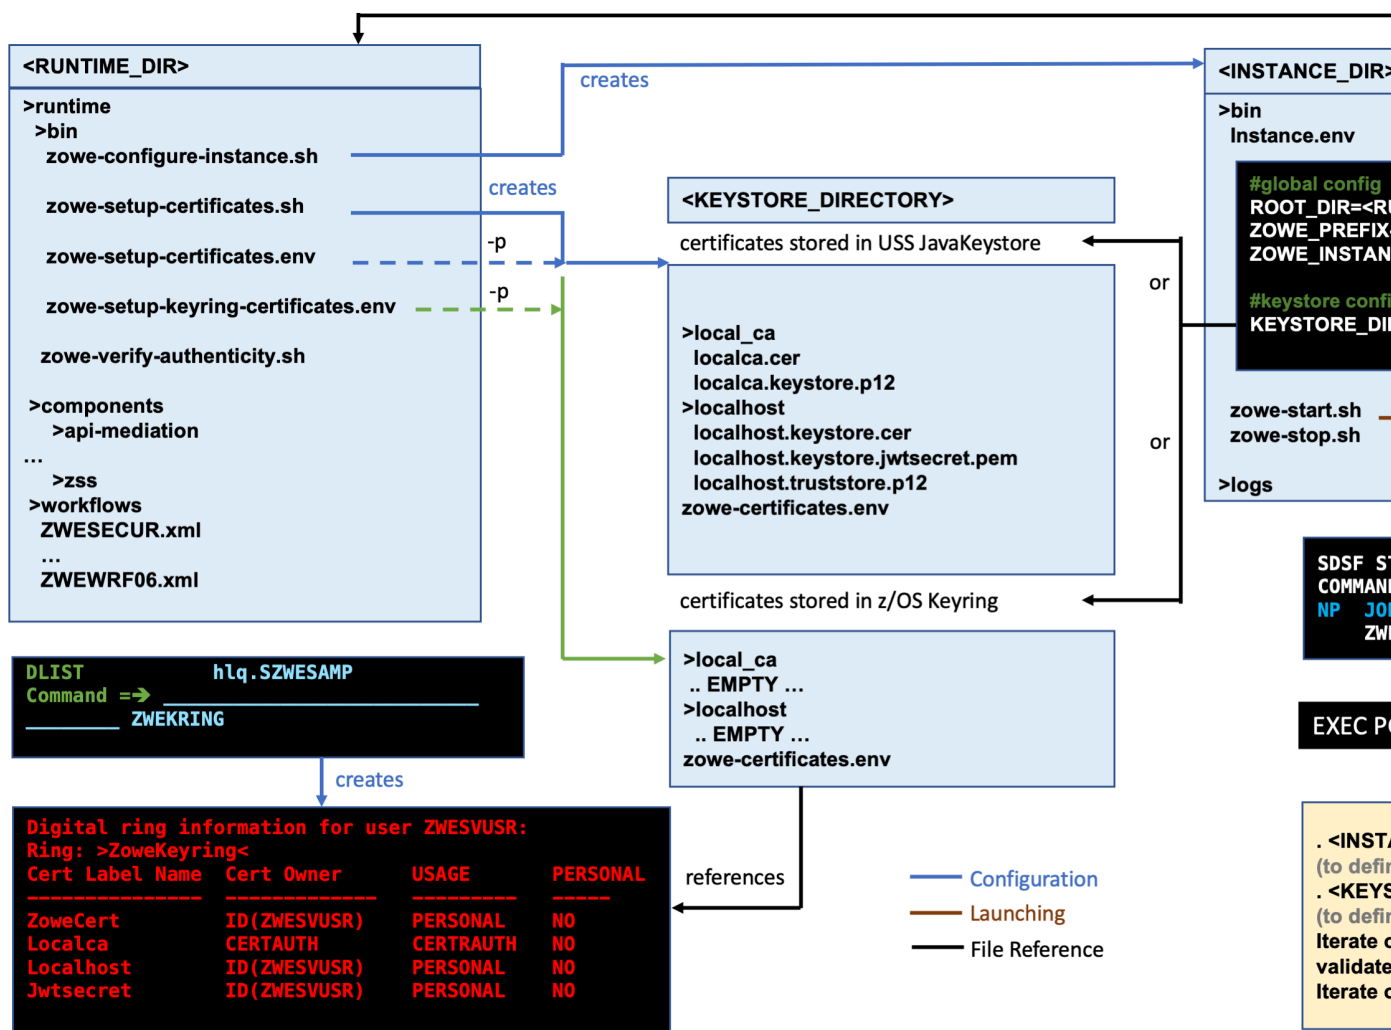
<RUNTIME_DIR>

>runtime
>bin
zowe-configure-instance.sh

zowe-setup-certificates.sh

zowe-setup-certificates.env

zowe-setup-keyring-certificates.env

zowe-verify-authenticity.sh

>components
>api-mediation
...
>zss
>workflows
ZWESECUR.xml
...
ZWEWRF06.xml

creates

creates

-p

-p

<INSTANCE_DIR>

>bin
Instance.env

#global config
ROOT_DIR=<RU
ZOWE_PREFIX-
ZOWE_INSTAN

#keystore confi
KEYSTORE_DI

zowe-start.sh
zowe-stop.sh

>logs

<KEYSTORE_DIRECTORY>

certificates stored in USS JavaKeystore

or

>local_ca
localca.cer
localca.keystore.p12
>localhost
localhost.keystore.cer
localhost.keystore.jwtsecret.pem
localhost.truststore.p12
zowe-certificates.env

or

certificates stored in z/OS Keyring

>local_ca
.. EMPTY ...
>localhost
.. EMPTY ...
zowe-certificates.env

DLIST hlq.SZWESAMP
Command ==> ____________________
________ ZWEKRING

creates

Digital ring information for user ZWESVUSR:
Ring: >ZoweKeyring<

| Cert Label Name | Cert Owner | USAGE | PERSONAL |
|---|---|---|---|
| ZoweCert | ID(ZWESVUSR) | PERSONAL | NO |
| Localca | CERTAUTH | CERTRAUTH | NO |
| Localhost | ID(ZWESVUSR) | PERSONAL | NO |
| Jwtsecret | ID(ZWESVUSR) | PERSONAL | NO |

references

Configuration
Launching
File Reference

SDSF S
COMMAN
NP JO
ZW

EXEC P

. <INST
(to defi
. <KEY
(to defi
Iterate
validate
Iterate